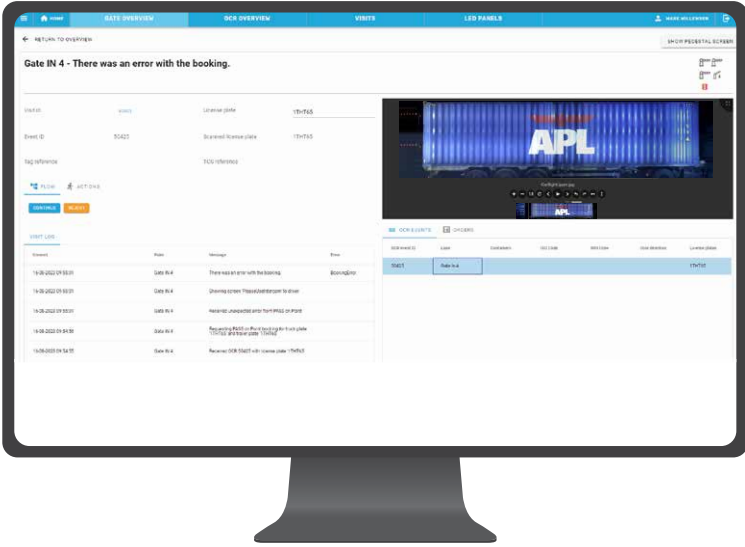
HOME GATE OVERVIEW OCR OVERVIEW VISITS LED PANELS MARK HILLENBURG

← RETURN TO OVERVIEW

SHOW PEDESTAL SCREEN

Gate IN 4 - There was an error with the booking.

Visit ID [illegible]
License plate 1THT65

Event ID 50425
Scanned license plate 1THT65

Tag reference
ECS reference

FLOW ACTIONS

CONTINUE RETRY

VISIT LOG

| Moment | Gate | Message | Type |
|---|---|---|---|
| 16-06-2022 09:55:01 | Gate IN 4 | There was an error with the booking. | BookingError |
| 16-06-2022 09:55:01 | Gate IN 4 | Showing screen 'PleaseWaitScreen' to driver | |
| 16-06-2022 09:55:01 | Gate IN 4 | Received unexpected error from PASS or iPoint | |
| 16-06-2022 09:54:58 | Gate IN 4 | Requesting PASS or iPoint booking for truck plate 1THT65 and trailer plate 1THT65 | |
| 16-06-2022 09:54:55 | Gate IN 4 | Received OCR 50425 with license plate 1THT65 | |

APL

OCR EVENTS ORDERS

| OCR event ID | Lane | Containers | ISO Code | IMO Code | Seal Direction | License plates |
|---|---|---|---|---|---|---|
| 50425 | Gate In 4 | | | | | 1THT65 |